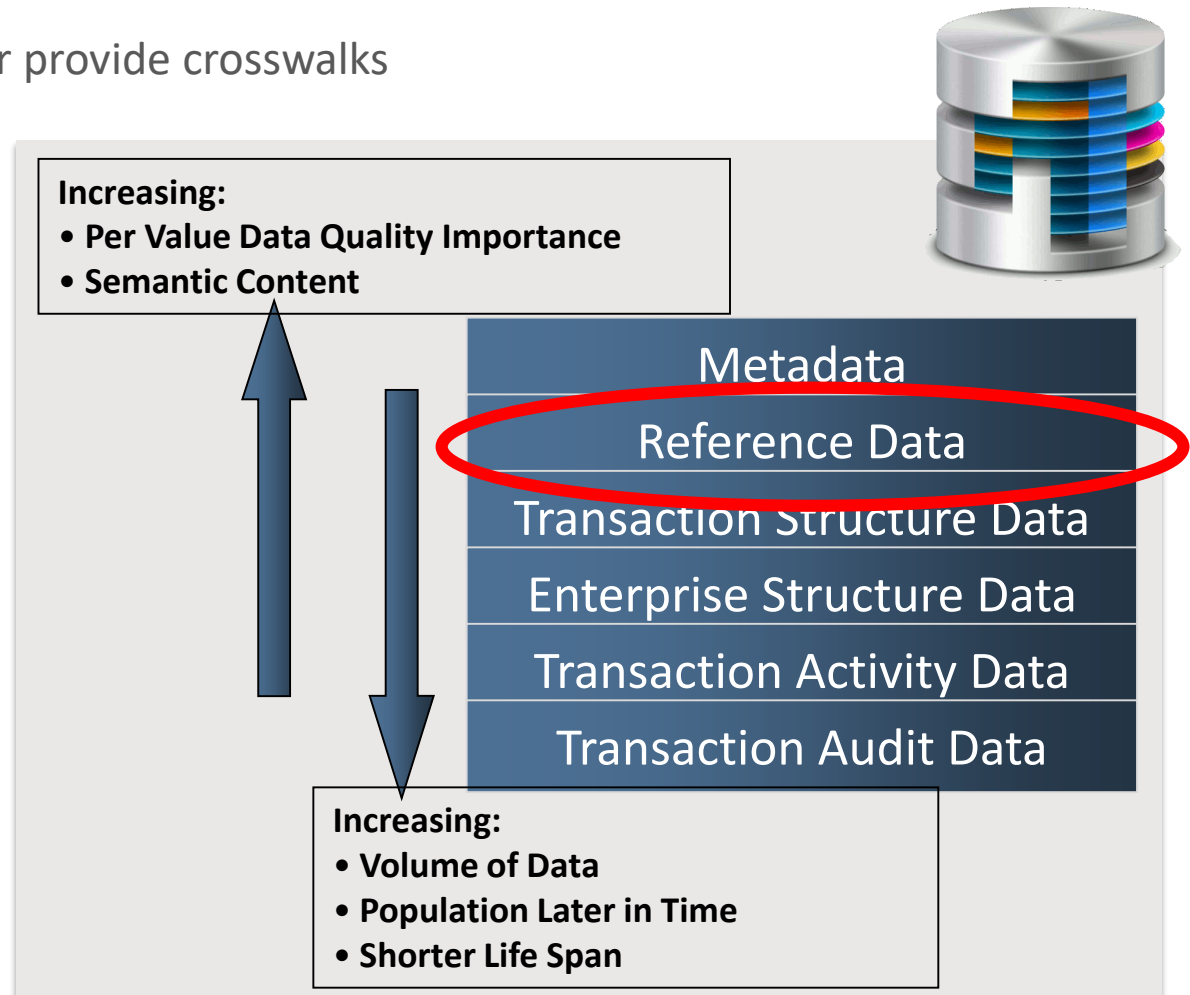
r provide crosswalks

Increasing:
• Per Value Data Quality Importance
• Semantic Content

Metadata

Reference Data

Transaction Structure Data

Enterprise Structure Data

Transaction Activity Data

Transaction Audit Data

Increasing:
• Volume of Data
• Population Later in Time
• Shorter Life Span